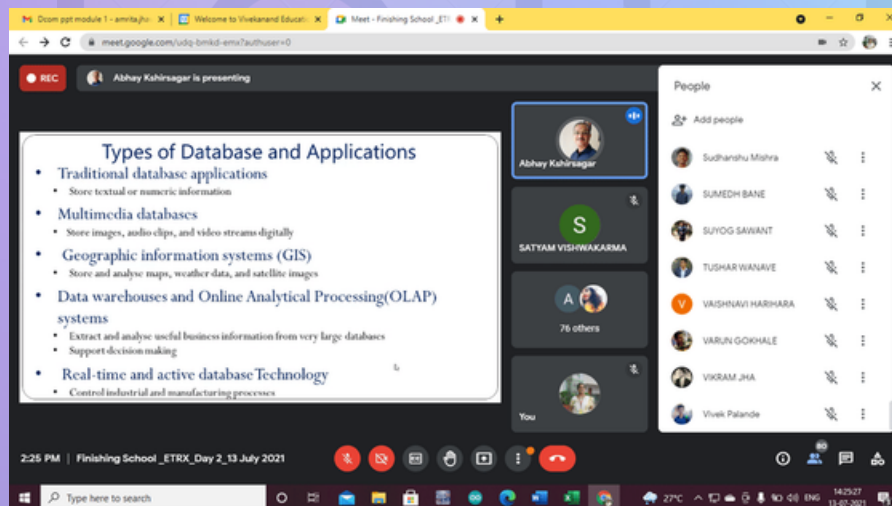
Dcom ppt module 1 - amrita.jh
Welcome to Vivekanand Educatio
Meet - Finishing School _ETR
meet.google.com/udq-bmkd-emx?authuser=0

REC
Abhay Kshirsagar is presenting

Types of Database and Applications

• Traditional database applications
• Store textual or numeric information
• Multimedia databases
• Store images, audio clips, and video streams digitally
• Geographic information systems (GIS)
• Store and analyse maps, weather data, and satellite images
• Data warehouses and Online Analytical Processing(OLAP) systems
• Extract and analyse useful business information from very large databases
• Support decision making
• Real-time and active database Technology
• Control industrial and manufacturing processes

Abhay Kshirsagar
S
SATYAM VISHWAKARMA
A
76 others
You

People
Add people
Sudhanshu Mishra
SUMEDH BANE
SUYOG SAWANT
TUSHAR WANAVE
V
VAISHNAVI HARIHARA
VARUN GOKHALE
VIKRAM JHA
Vivek Palande

2:25 PM | Finishing School _ETRX_Day 2_13 July 2021
80

Type here to search
27°C
ENG
14:25:27
13-07-2021